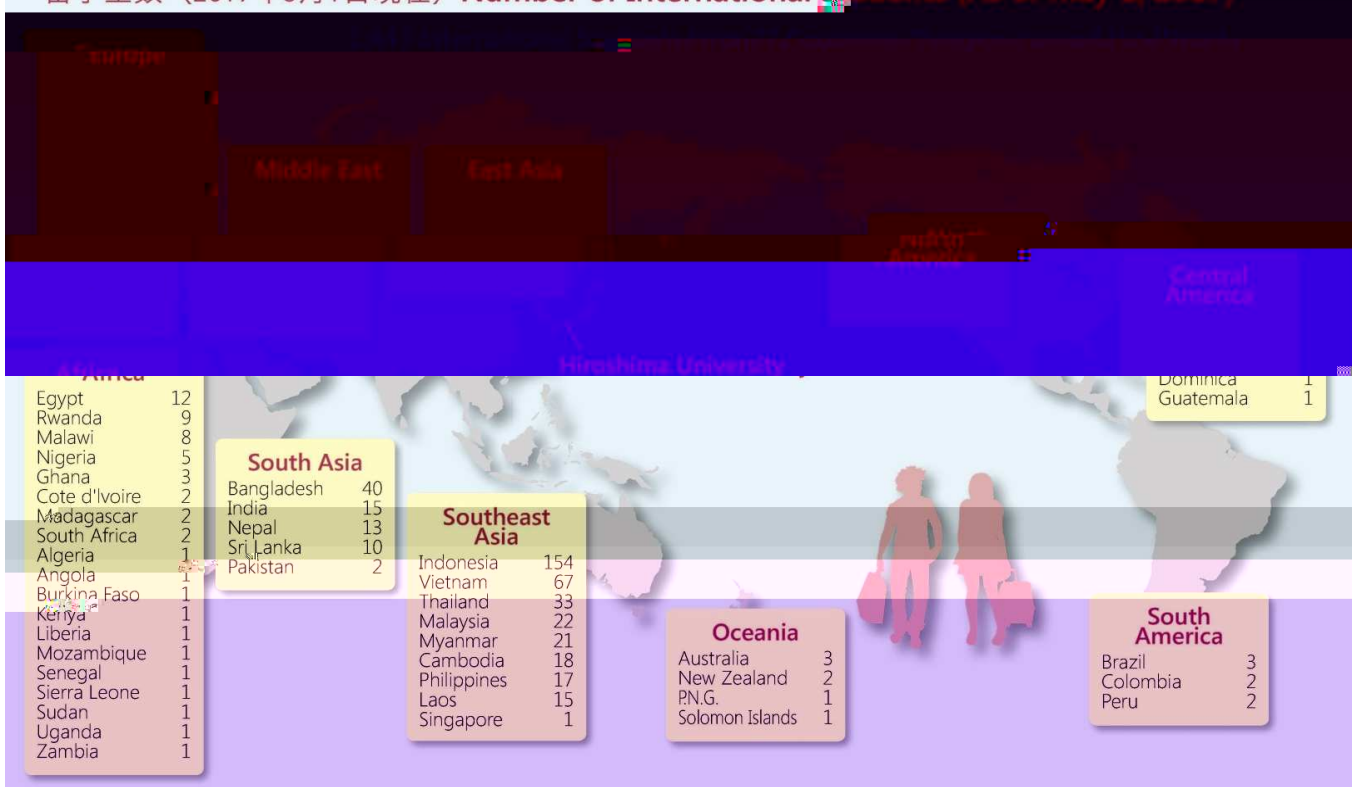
Number of International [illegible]

Europe

Middle East

East Asia

North America

Central America

Hiroshima University

Africa
Egypt 12
Rwanda 9
Malawi 8
Nigeria 5
Ghana 3
Cote d'Ivoire 2
Madagascar 2
South Africa 2
Algeria 1
Angola 1
Burkina Faso 1
Kenya 1
Liberia 1
Mozambique 1
Senegal 1
Sierra Leone 1
Sudan 1
Uganda 1
Zambia 1

South Asia
Bangladesh 40
India 15
Nepal 13
Sri Lanka 10
Pakistan 2

Southeast Asia
Indonesia 154
Vietnam 67
Thailand 33
Malaysia 22
Myanmar 21
Cambodia 18
Philippines 17
Laos 15
Singapore 1

Oceania
Australia 3
New Zealand 2
P.N.G. 1
Solomon Islands 1

Dominica 1
Guatemala 1

South America
Brazil 3
Colombia 2
Peru 2